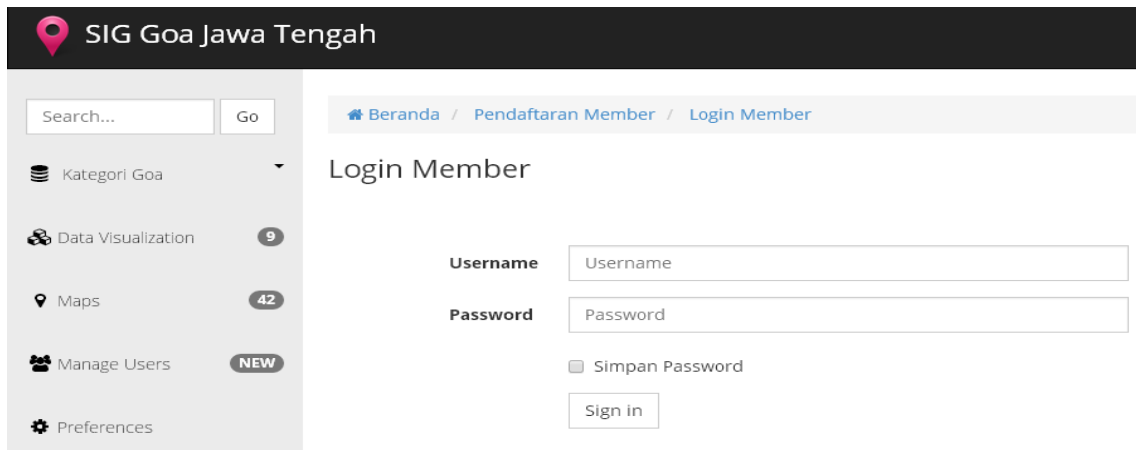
SIG Goa Jawa Tengah

Search... Go

Kategori Goa

Data Visualization 9

Maps 42

Manage Users NEW

Preferences

Beranda / Pendaftaran Member / Login Member

Login Member

Username Username

Password Password

Simpan Password

Sign in